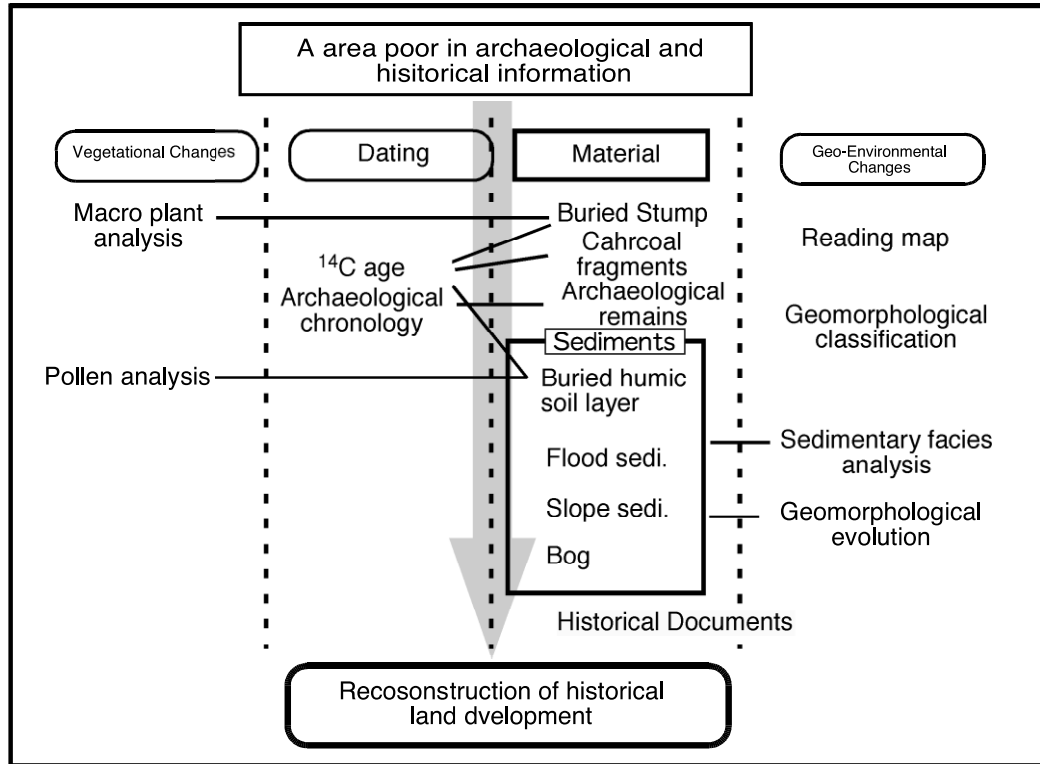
A area poor in archaeological and hisitorical information

Vegetational Changes

Dating

Material

Geo-Environmental Changes

Macro plant analysis

Buried Stump

Reading map

$^{14}$C age

Cahrcoal fragments

Archaeological chronology

Archaeological remains

Geomorphological classification

Sediments

Pollen analysis

Buried humic soil layer

Flood sedi.

Sedimentary facies analysis

Slope sedi.

Geomorphological evolution

Bog

Historical Documents

Recosonstruction of historical land dvelopment